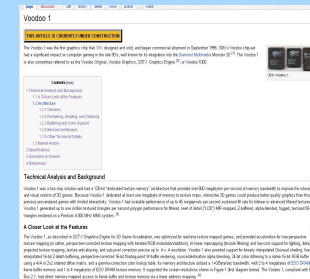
page discussion edit history

Voodoo 1

THIS ARTICLE IS CURRENTLY UNDER CONSTRUCTION

The Voodoo 1 was the first graphics chip that 3Dfx designed and sold, and began commercial shipment in September 1996. 3Dfx's Voodoo chip set had a significant impact on computer gaming in the late 90's, well known for its integration into the Diamond Multimedia Monster 3D. The Voodoo 1 is also sometimes referred to as the Voodoo Original, Voodoo Graphics, SST-1 Graphics Engine, or Voodoo 1000.

Contents [hide]
1 Technical Analysis and Background
1.1 A Closer Look at the Features
1.2 Architecture
1.2.1 Overview
1.2.2 Perspective, Shading, and Texturing
1.2.3 Buffering and Color Support
1.2.4 Memory Architecture
1.2.5 Other Technical Details
1.3 Market History
2 Specifications
3 Accessories & Drivers
4 References

3Dfx Voodoo 1

Technical Analysis and Background

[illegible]

A Closer Look at the Features

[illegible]